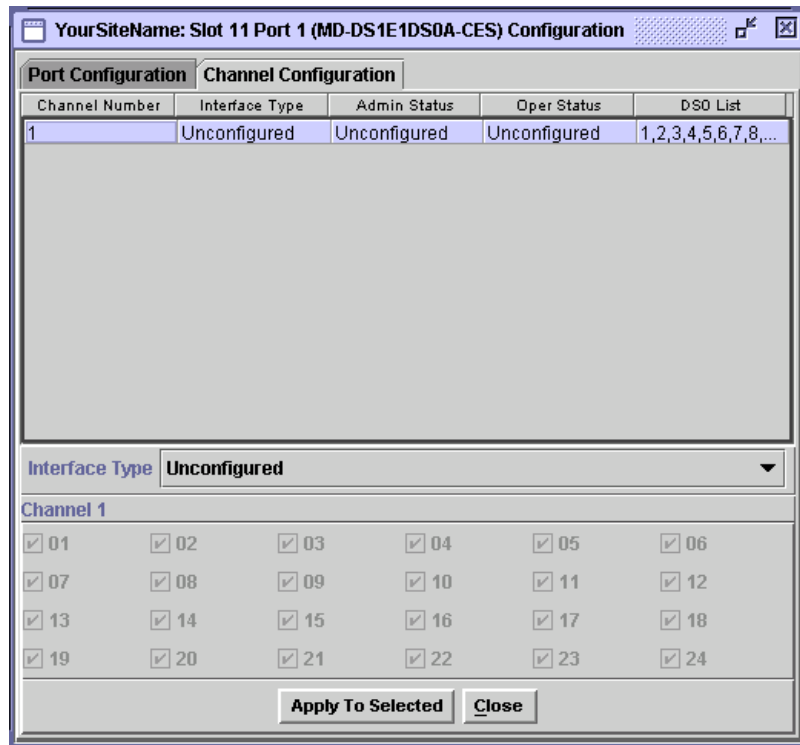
YourSiteName: Slot 11 Port 1 (MD-DS1E1DS0A-CES) Configuration

Port Configuration | Channel Configuration

| Channel Number | Interface Type | Admin Status | Oper Status | DS0 List |
|---|---|---|---|---|
| 1 | Unconfigured | Unconfigured | Unconfigured | 1,2,3,4,5,6,7,8,... |

Interface Type Unconfigured

Channel 1

01 02 03 04 05 06
07 08 09 10 11 12
13 14 15 16 17 18
19 20 21 22 23 24

Apply To Selected Close